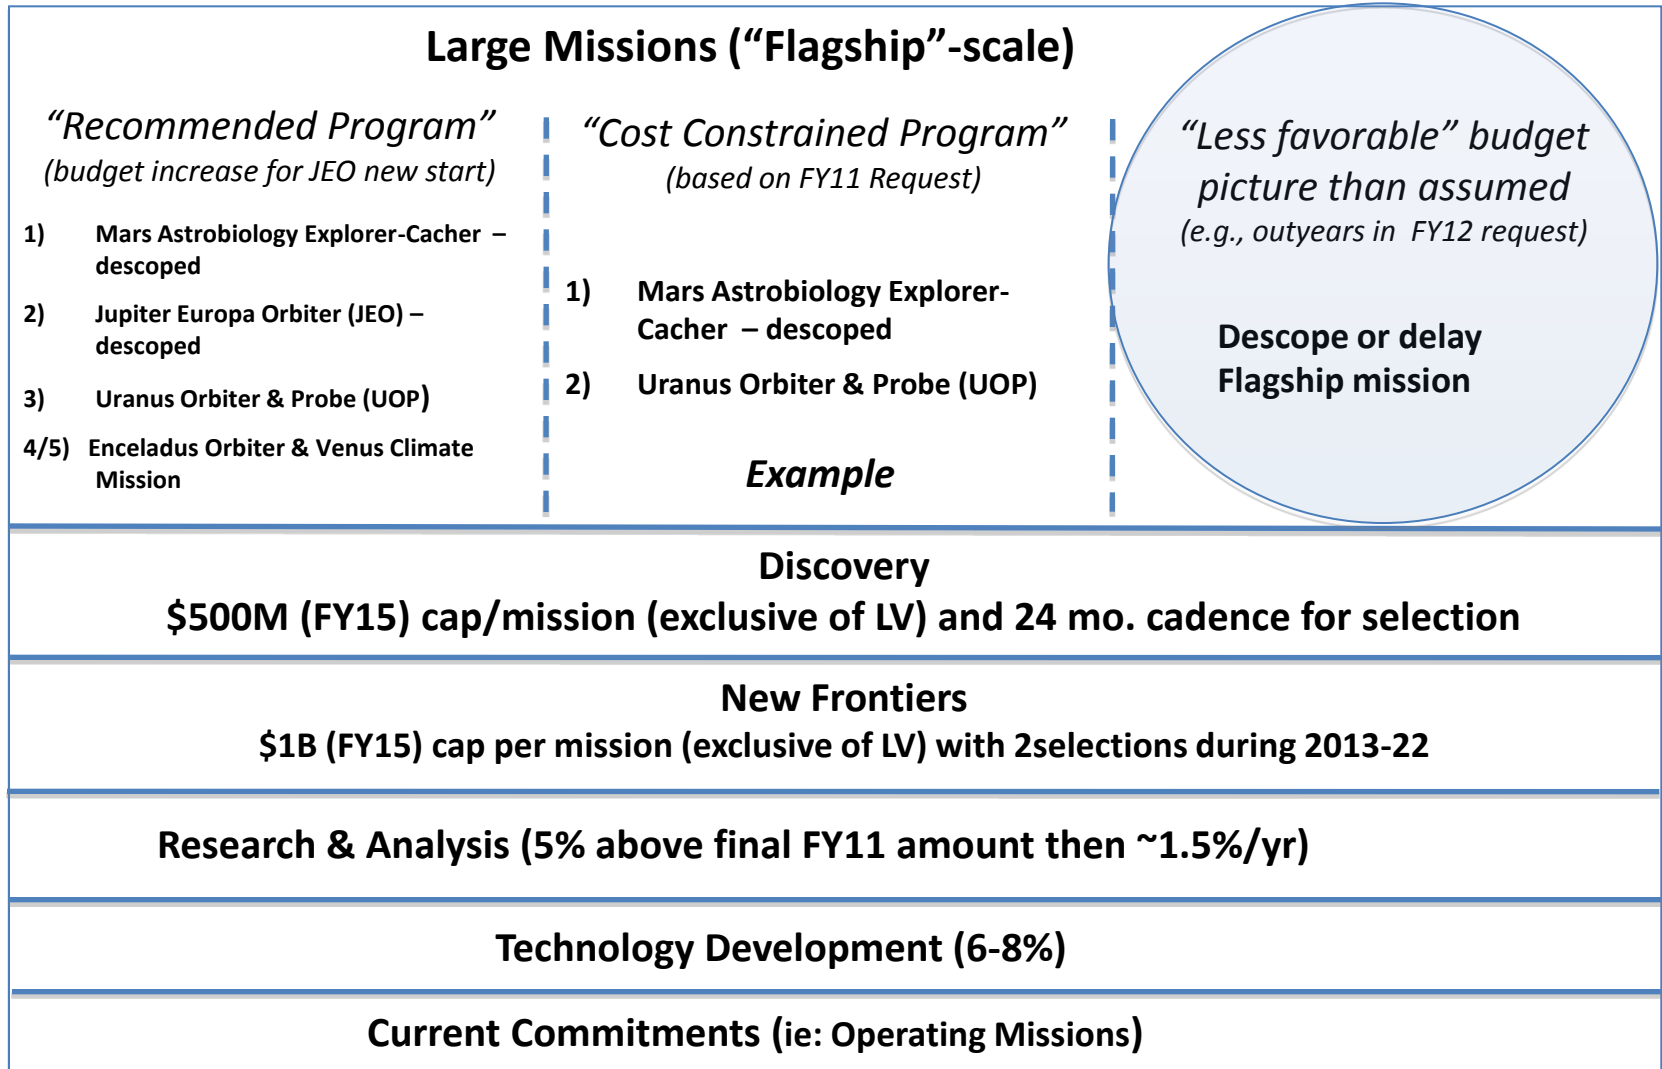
Large Missions (“Flagship”-scale)

“Recommended Program”
(budget increase for JEO new start)

1) Mars Astrobiology Explorer-Cacher – descoped

2) Jupiter Europa Orbiter (JEO) – descoped

3) Uranus Orbiter & Probe (UOP)

4/5) Enceladus Orbiter & Venus Climate Mission

“Cost Constrained Program”
(based on FY11 Request)

1) Mars Astrobiology Explorer-Cacher – descoped

2) Uranus Orbiter & Probe (UOP)

Example

“Less favorable” budget picture than assumed
(e.g., outyears in FY12 request)

Descope or delay Flagship mission

Discovery
\$500M (FY15) cap/mission (exclusive of LV) and 24 mo. cadence for selection

New Frontiers
\$1B (FY15) cap per mission (exclusive of LV) with 2selections during 2013-22

Research & Analysis (5% above final FY11 amount then ~1.5%/yr)

Technology Development (6-8%)

Current Commitments (ie: Operating Missions)